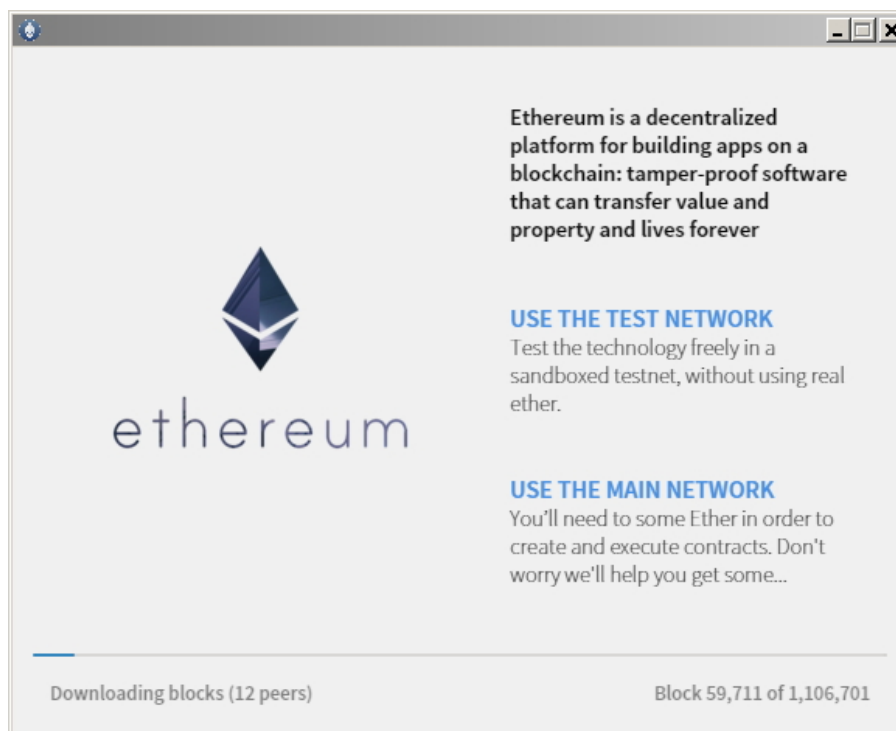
ethereum

Ethereum is a decentralized platform for building apps on a blockchain: tamper-proof software that can transfer value and property and lives forever

USE THE TEST NETWORK
Test the technology freely in a sandboxed testnet, without using real ether.

USE THE MAIN NETWORK
You'll need to some Ether in order to create and execute contracts. Don't worry we'll help you get some...

Downloading blocks (12 peers)

Block 59,711 of 1,106,701